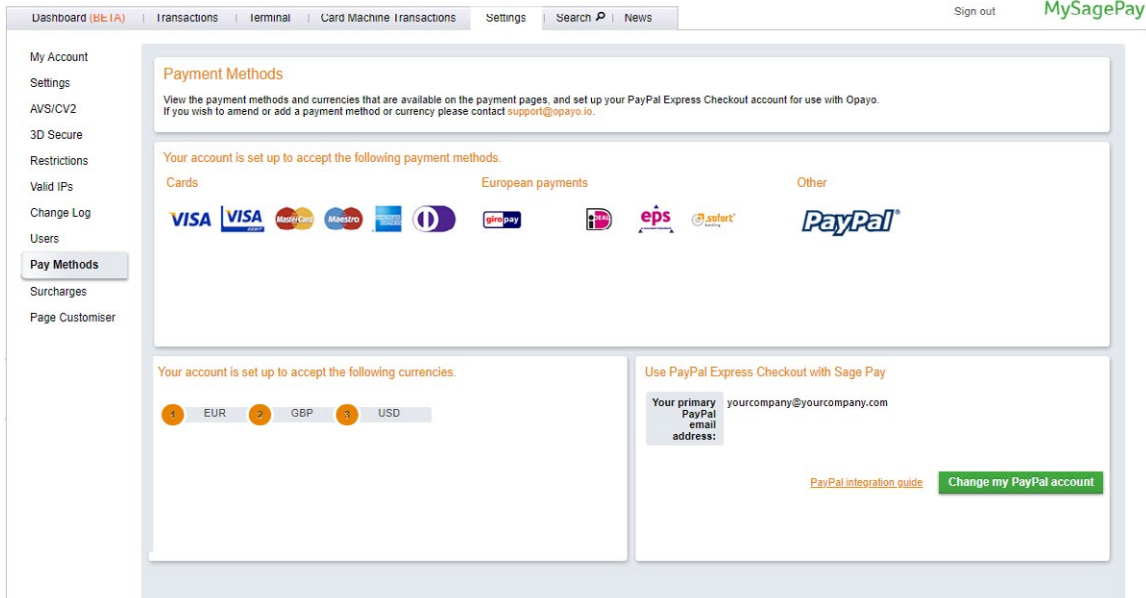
Dashboard (BETA) | Transactions | Terminal | Card Machine Transactions | Settings | Search | News

Sign out

MySagePay

My Account
Settings
AVS/CV2
3D Secure
Restrictions
Valid IPs
Change Log
Users
Pay Methods
Surcharges
Page Customiser

Payment Methods

View the payment methods and currencies that are available on the payment pages, and set up your PayPal Express Checkout account for use with Opayo.
If you wish to amend or add a payment method or currency please contact support@opayo.io.

Your account is set up to accept the following payment methods.

Cards

VISA VISA DEBIT MasterCard Maestro AMERICAN EXPRESS

European payments

giropay iDEAL eps sofort banking

Other

PayPal

Your account is set up to accept the following currencies.

1 EUR 2 GBP 3 USD

Use PayPal Express Checkout with Sage Pay

Your primary PayPal email address: yourcompany@yourcompany.com

PayPal integration guide

Change my PayPal account